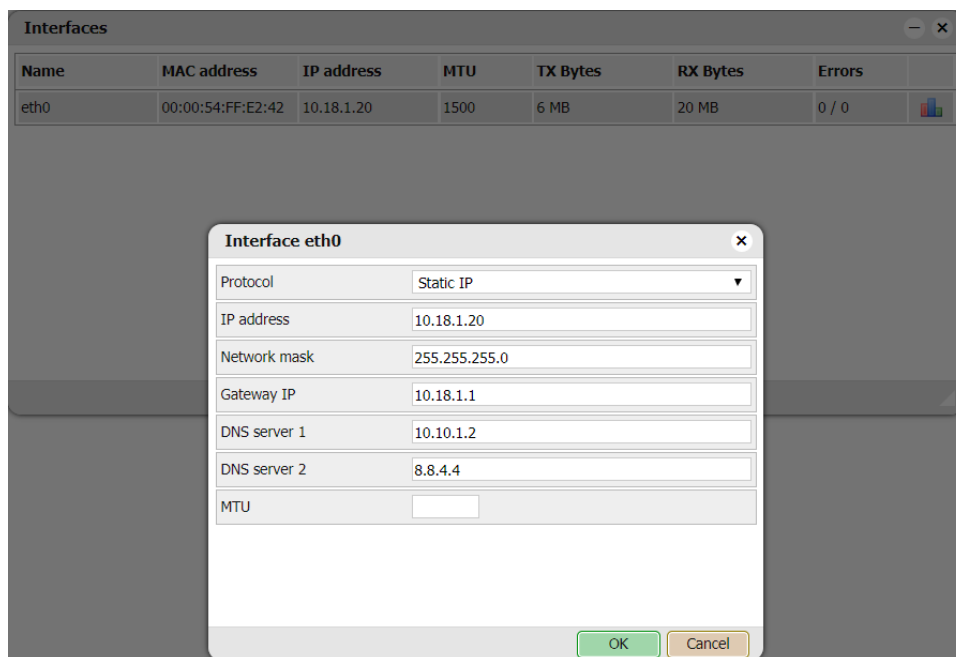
Interfaces

| Name | MAC address | IP address | MTU | TX Bytes | RX Bytes | Errors |
|---|---|---|---|---|---|---|
| eth0 | 00:00:54:FF:E2:42 | 10.18.1.20 | 1500 | 6 MB | 20 MB | 0 / 0 |

Interface eth0

| Protocol | Static IP |
|---|---|
| IP address | 10.18.1.20 |
| Network mask | 255.255.255.0 |
| Gateway IP | 10.18.1.1 |
| DNS server 1 | 10.10.1.2 |
| DNS server 2 | 8.8.4.4 |
| MTU | |

OK Cancel